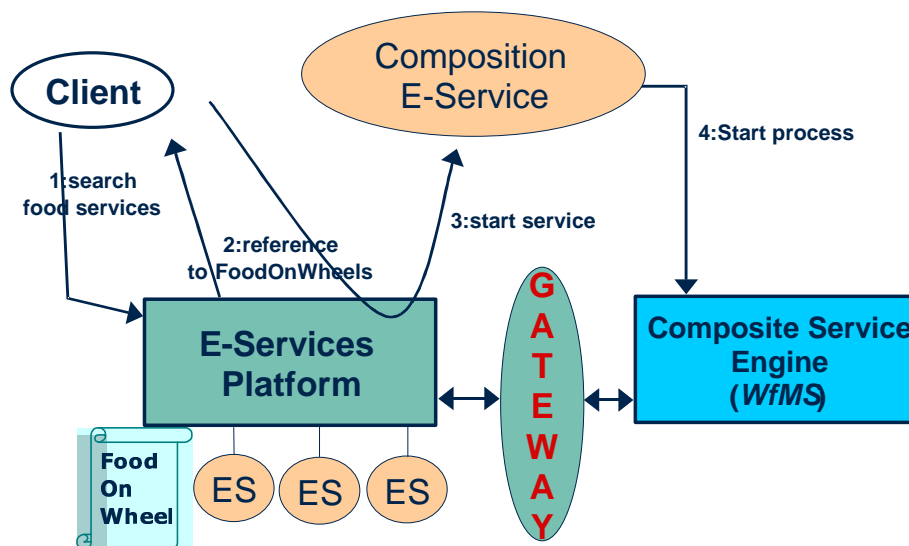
Client

Composition E-Service

1:search food services

2:reference to FoodOnWheels

3:start service

4:Start process

E-Services Platform

GATEWAY

Composite Service Engine (*WfMS*)

Food On Wheel

ES

ES

ES